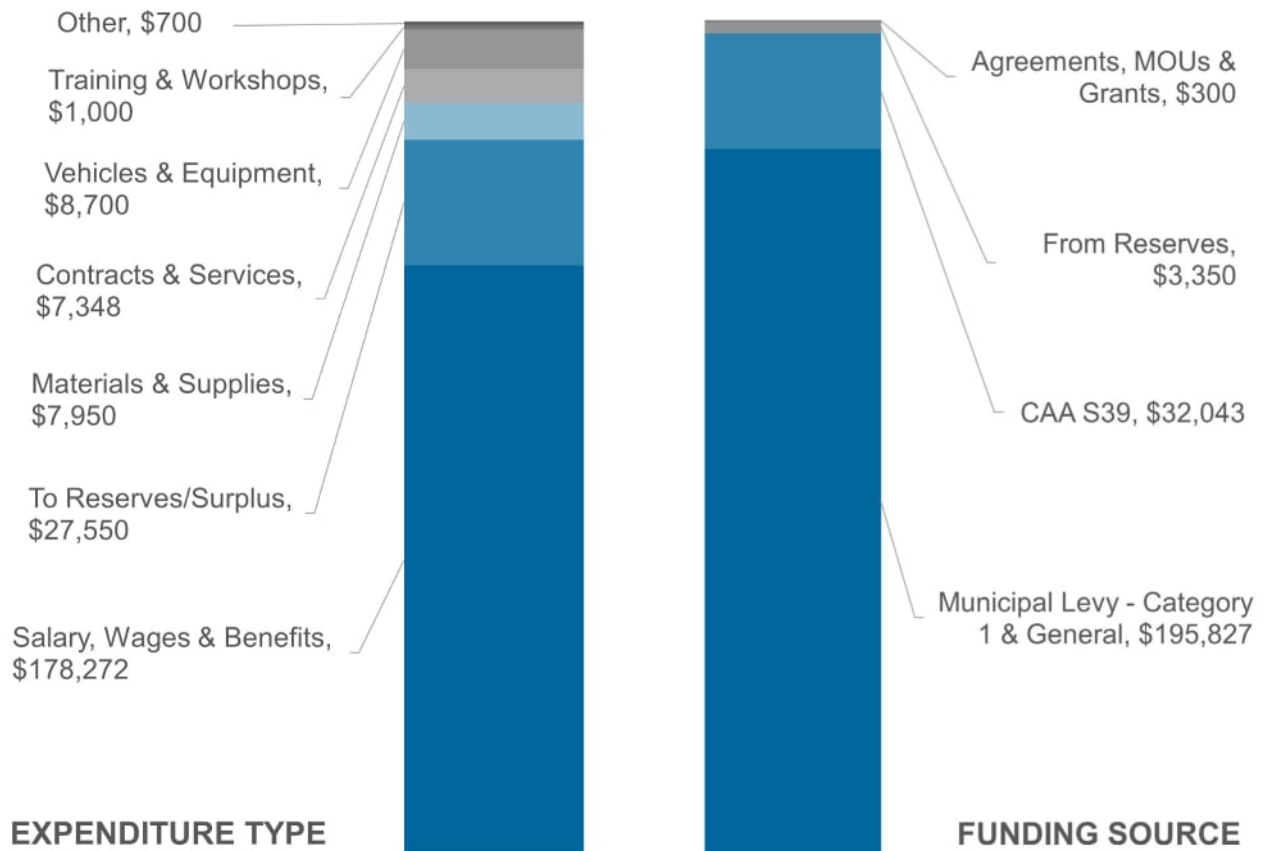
Other, $700

Training & Workshops, $1,000

Vehicles & Equipment, $8,700

Contracts & Services, $7,348

Materials & Supplies, $7,950

To Reserves/Surplus, $27,550

Salary, Wages & Benefits, $178,272

EXPENDITURE TYPE

Agreements, MOUs & Grants, $300

From Reserves, $3,350

CAA S39, $32,043

Municipal Levy - Category 1 & General, $195,827

FUNDING SOURCE